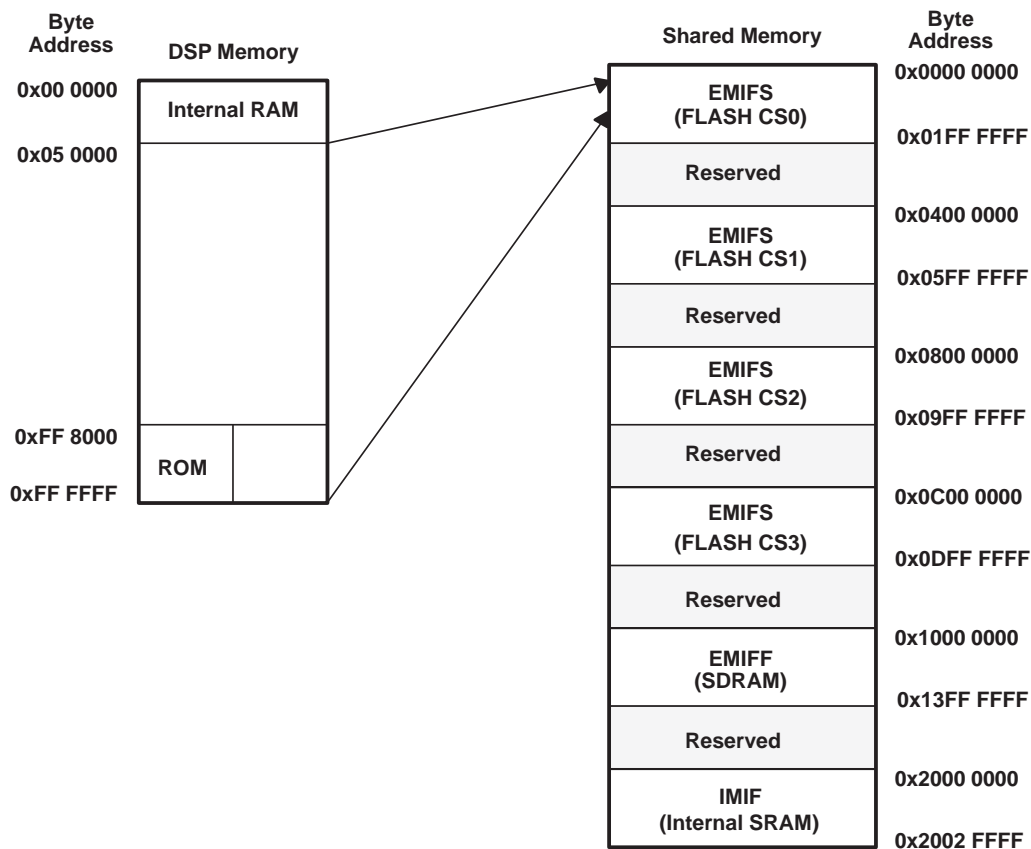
Byte Address

DSP Memory

0x00 0000

Internal RAM

0x05 0000

0xFF 8000

ROM

0xFF FFFF

Shared Memory

Byte Address

EMIFS (FLASH CS0)

0x0000 0000

0x01FF FFFF

Reserved

0x0400 0000

EMIFS (FLASH CS1)

0x05FF FFFF

Reserved

0x0800 0000

EMIFS (FLASH CS2)

0x09FF FFFF

Reserved

0x0C00 0000

EMIFS (FLASH CS3)

0x0DFF FFFF

Reserved

0x1000 0000

EMIFF (SDRAM)

0x13FF FFFF

Reserved

0x2000 0000

IMIF (Internal SRAM)

0x2002 FFFF